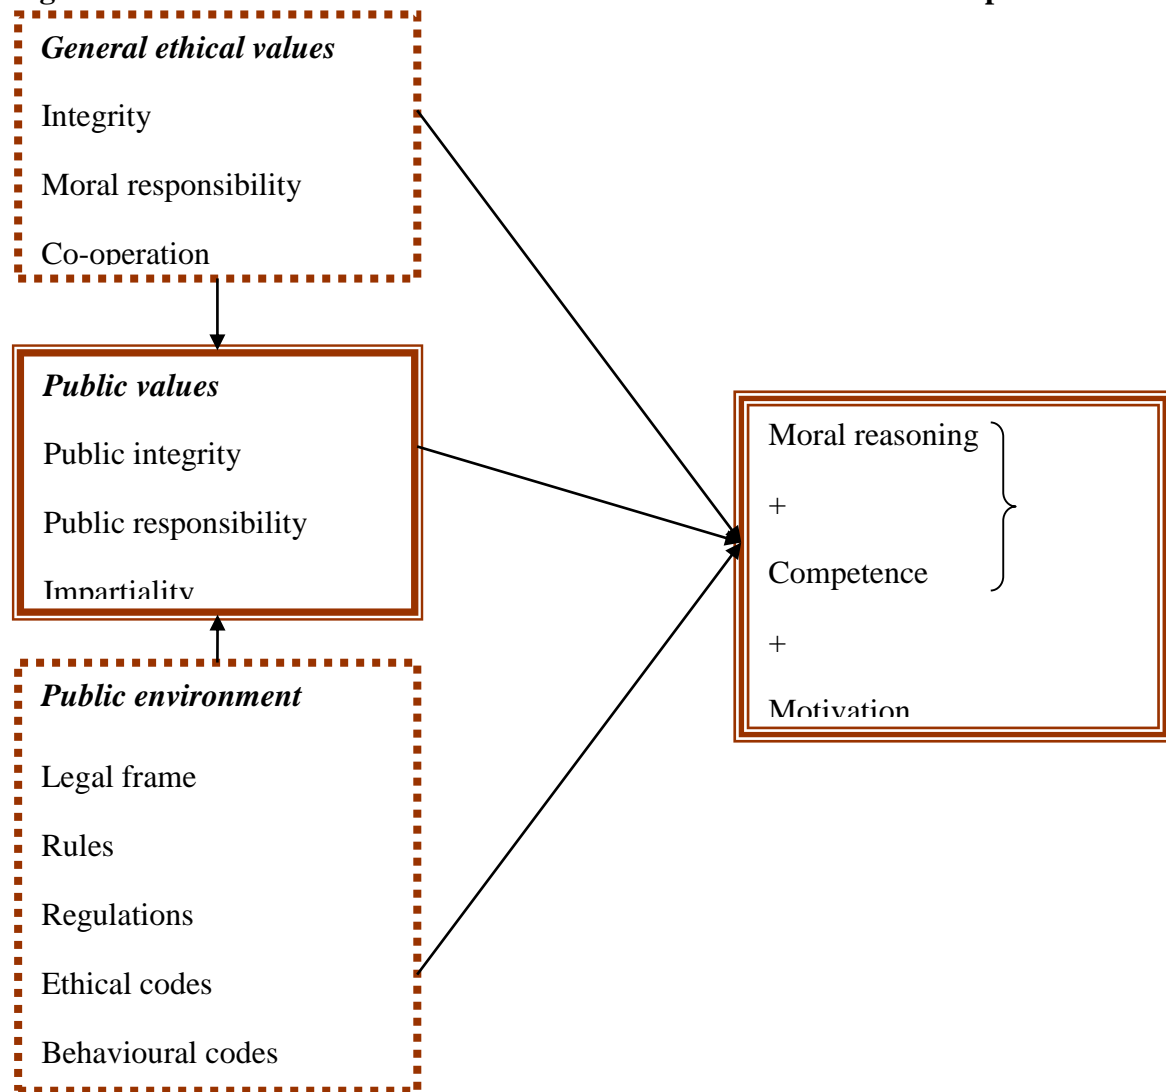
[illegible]

General ethical values

Integrity

Moral responsibility

Co-operation

Public values

Public integrity

Public responsibility

Impartiality

Public environment

Legal frame

Rules

Regulations

Ethical codes

Behavioural codes

Moral reasoning

+

Competence

+

Motivation